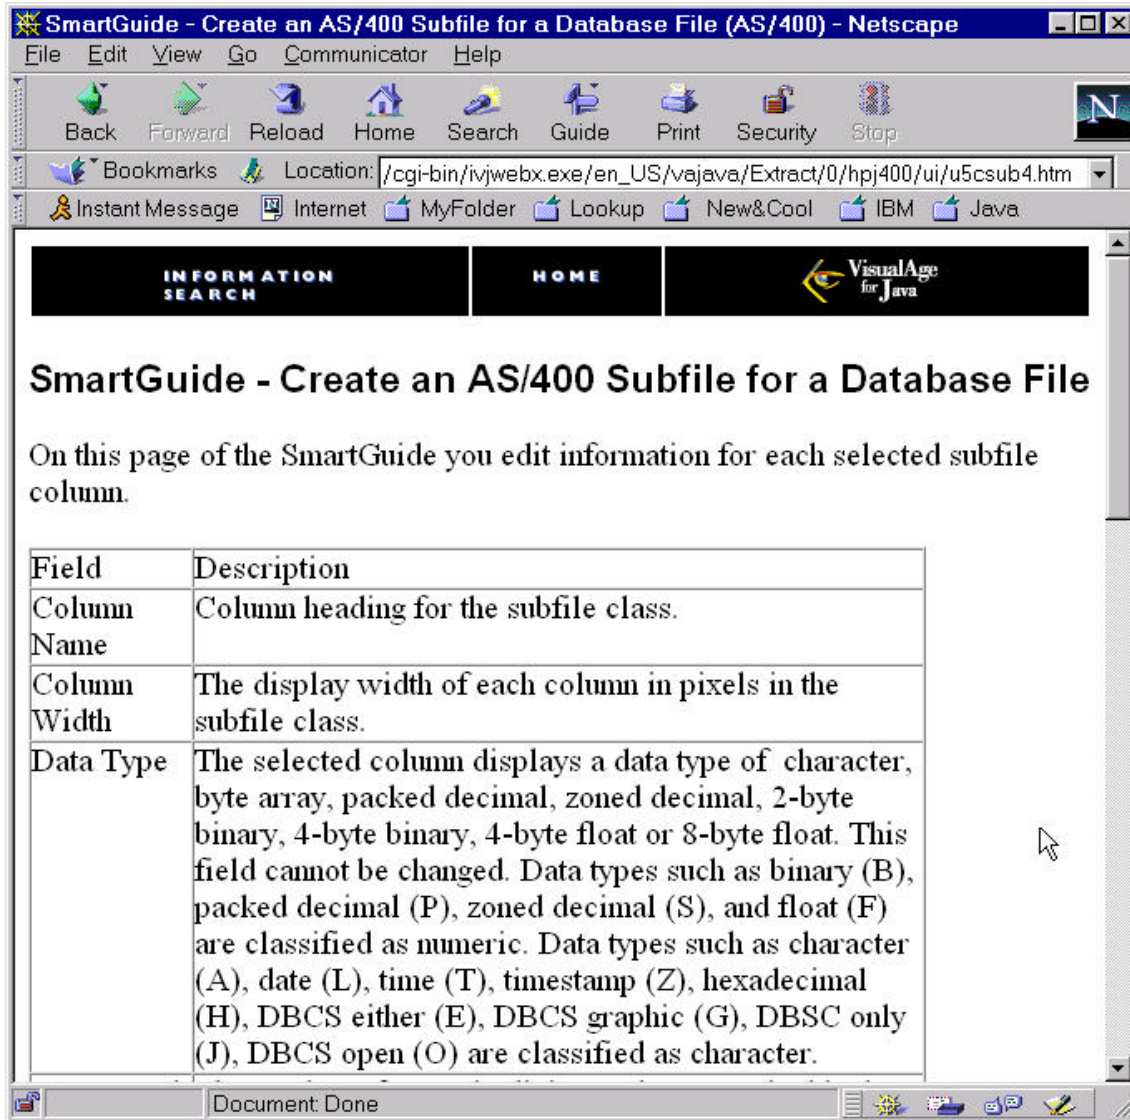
SmartGuide - Create an AS/400 Subfile for a Database File (AS/400) - Netscape

File Edit View Go Communicator Help

Back Forward Reload Home Search Guide Print Security Stop

Bookmarks Location: /cgi-bin/ivjwebx.exe/en_US/vajava/Extract/0/hpj400/ui/u5csub4.htm

Instant Message Internet MyFolder Lookup New&Cool IBM Java

INFORMATION SEARCH | HOME | VisualAge for Java

SmartGuide - Create an AS/400 Subfile for a Database File

On this page of the SmartGuide you edit information for each selected subfile column.

| Field | Description |
|---|---|
| Column Name | Column heading for the subfile class. |
| Column Width | The display width of each column in pixels in the subfile class. |
| Data Type | The selected column displays a data type of character, byte array, packed decimal, zoned decimal, 2-byte binary, 4-byte binary, 4-byte float or 8-byte float. This field cannot be changed. Data types such as binary (B), packed decimal (P), zoned decimal (S), and float (F) are classified as numeric. Data types such as character (A), date (L), time (T), timestamp (Z), hexadecimal (H), DBCS either (E), DBCS graphic (G), DBSC only (J), DBCS open (O) are classified as character. |

Document: Done